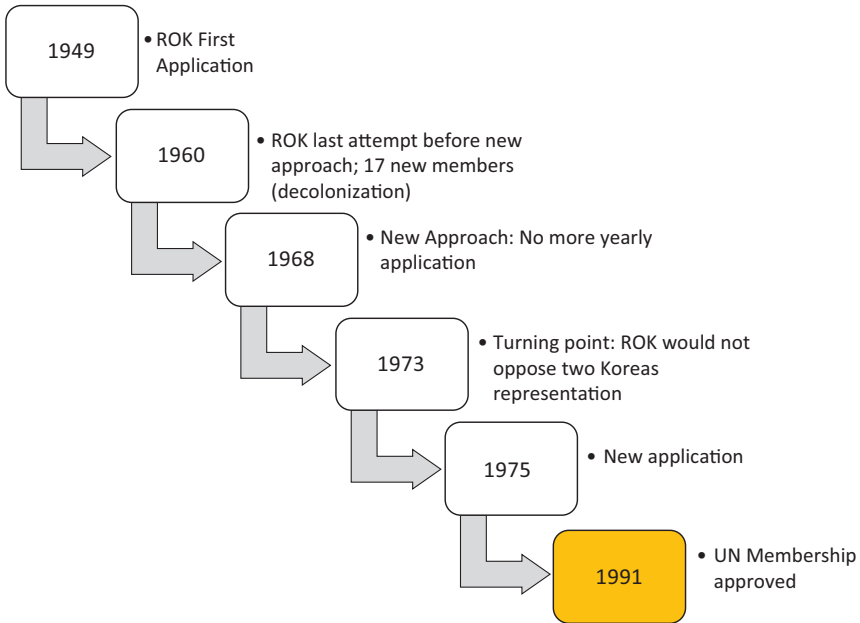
1949

• ROK First Application

1960

• ROK last attempt before new approach; 17 new members (decolonization)

1968

• New Approach: No more yearly application

1973

• Turning point: ROK would not oppose two Koreas representation

1975

• New application

1991

• UN Membership approved